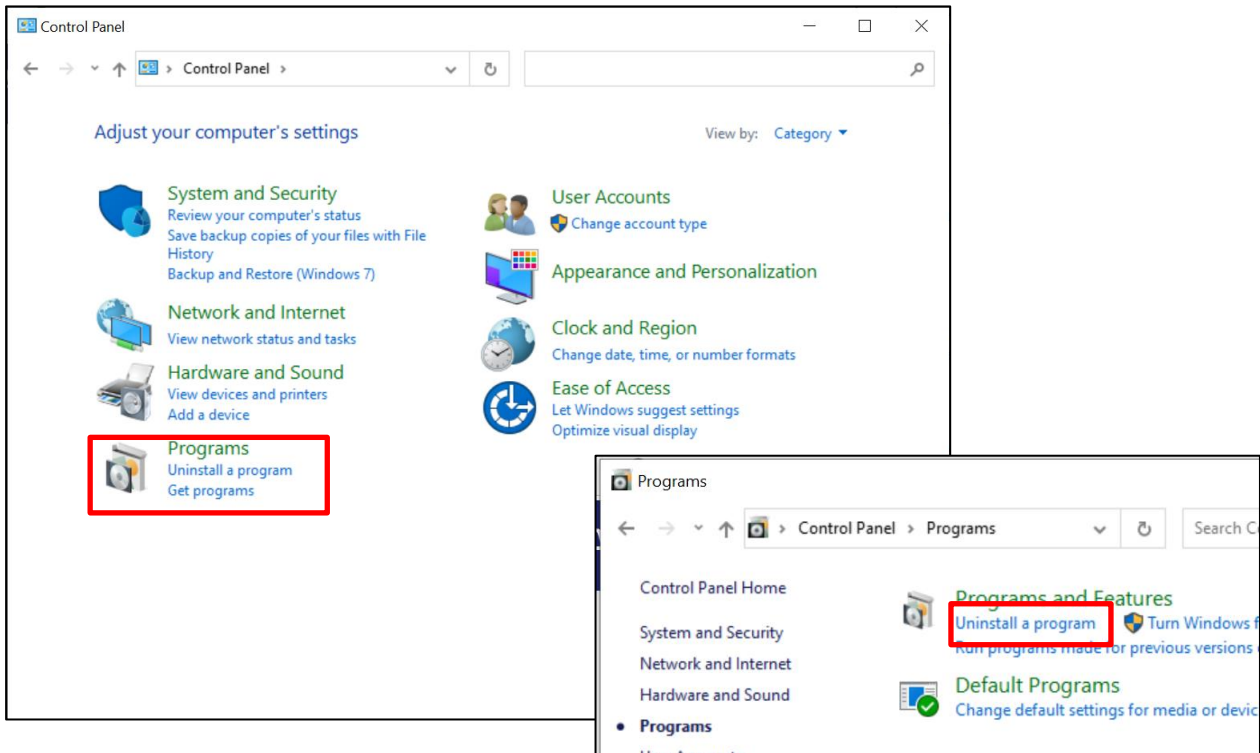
Control Panel

Control Panel >

Adjust your computer's settings

View by: Category

System and Security
Review your computer's status
Save backup copies of your files with File History
Backup and Restore (Windows 7)

Network and Internet
View network status and tasks

Hardware and Sound
View devices and printers
Add a device

Programs
Uninstall a program
Get programs

User Accounts
Change account type

Appearance and Personalization

Clock and Region
Change date, time, or number formats

Ease of Access
Let Windows suggest settings
Optimize visual display

Programs

Control Panel > Programs

Search C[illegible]

Control Panel Home

System and Security
Network and Internet
Hardware and Sound
• Programs

Programs and Features
Uninstall a program
Turn Windows f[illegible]
Run programs made for previous versions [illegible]

Default Programs
Change default settings for media or devic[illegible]